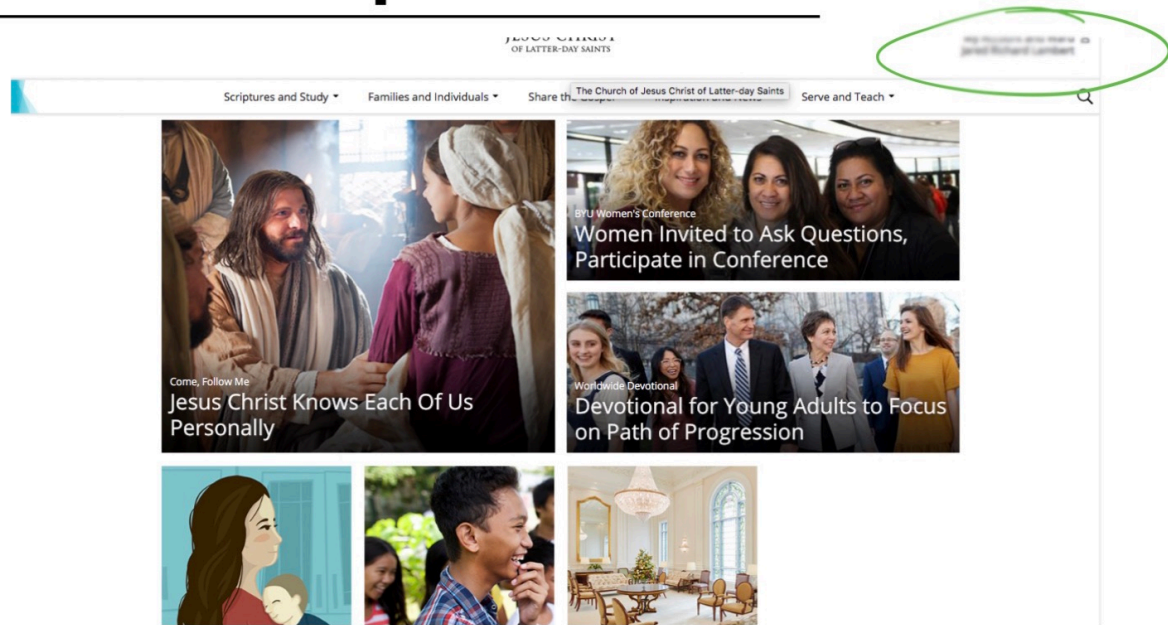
JESUS CHRIST
OF LATTER-DAY SAINTS

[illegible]
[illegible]

Scriptures and Study ▾ Families and Individuals ▾ Share the Gospel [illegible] The Church of Jesus Christ of Latter-day Saints Serve and Teach ▾

Come, Follow Me
Jesus Christ Knows Each Of Us Personally

BYU Women's Conference
Women Invited to Ask Questions, Participate in Conference

Worldwide Devotional
Devotional for Young Adults to Focus on Path of Progression